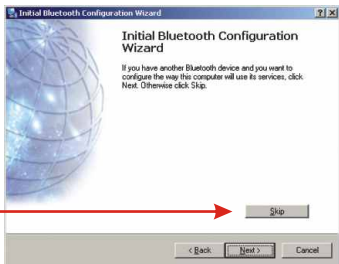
Initial Bluetooth Configuration Wizard

Initial Bluetooth Configuration Wizard

If you have another Bluetooth device and you want to configure the way this computer will use its services, click Next. Otherwise click Skip.

Skip

< Back

Next >

Cancel